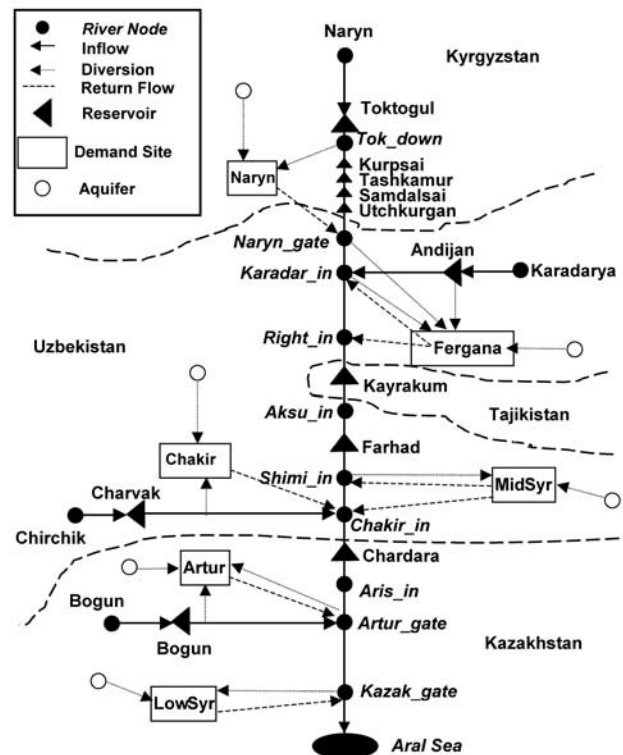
River Node
Inflow
Diversion
Return Flow
Reservoir
Demand Site
Aquifer

Naryn
Kyrgyzstan
Toktogul
Naryn
Tok_down
Kurpsai
Tashkamur
Samdalsai
Utchkurgan
Naryn_gate
Andijan
Karadar_in
Karadarya
Right_in
Fergana
Uzbekistan
Kayrakum
Aksu_in
Tajikistan
Farhad
Chakir
Shimi_in
MidSyr
Charvak
Chirchik
Chakir_in
Chardara
Artur
Aris_in
Bogun
Artur_gate
Bogun
Kazakhstan
LowSyr
Kazak_gate
Aral Sea